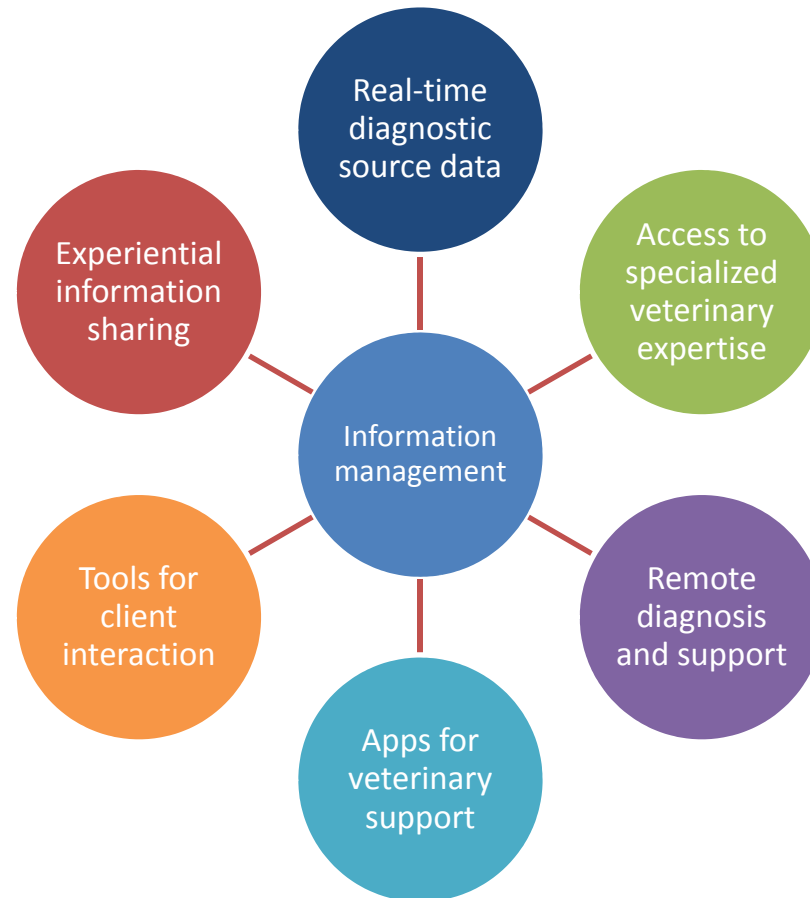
Real-time diagnostic source data

Experiential information sharing

Access to specialized veterinary expertise

Information management

Tools for client interaction

Remote diagnosis and support

Apps for veterinary support